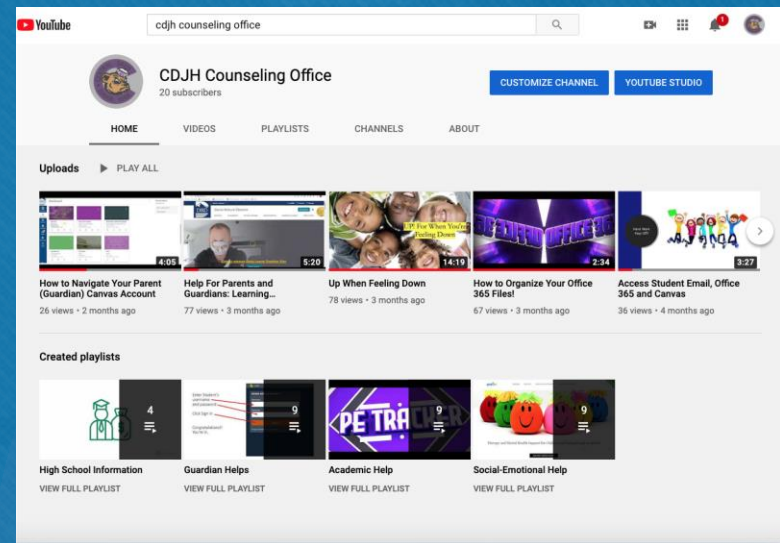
YouTube

cdjh counseling office

1

CDJH Counseling Office
20 subscribers

CUSTOMIZE CHANNEL

YOUTUBE STUDIO

HOME VIDEOS PLAYLISTS CHANNELS ABOUT

Uploads PLAY ALL

4:05
How to Navigate Your Parent (Guardian) Canvas Account
26 views • 2 months ago

5:20
Help For Parents and Guardians: Learning...
77 views • 3 months ago

14:19
Up When Feeling Down
78 views • 3 months ago

2:34
How to Organize Your Office 365 Files!
67 views • 3 months ago

3:27
Access Student Email, Office 365 and Canvas
36 views • 4 months ago

Created playlists

4
High School Information
VIEW FULL PLAYLIST

9
Guardian Helps
VIEW FULL PLAYLIST

9
Academic Help
VIEW FULL PLAYLIST

9
Social-Emotional Help
VIEW FULL PLAYLIST